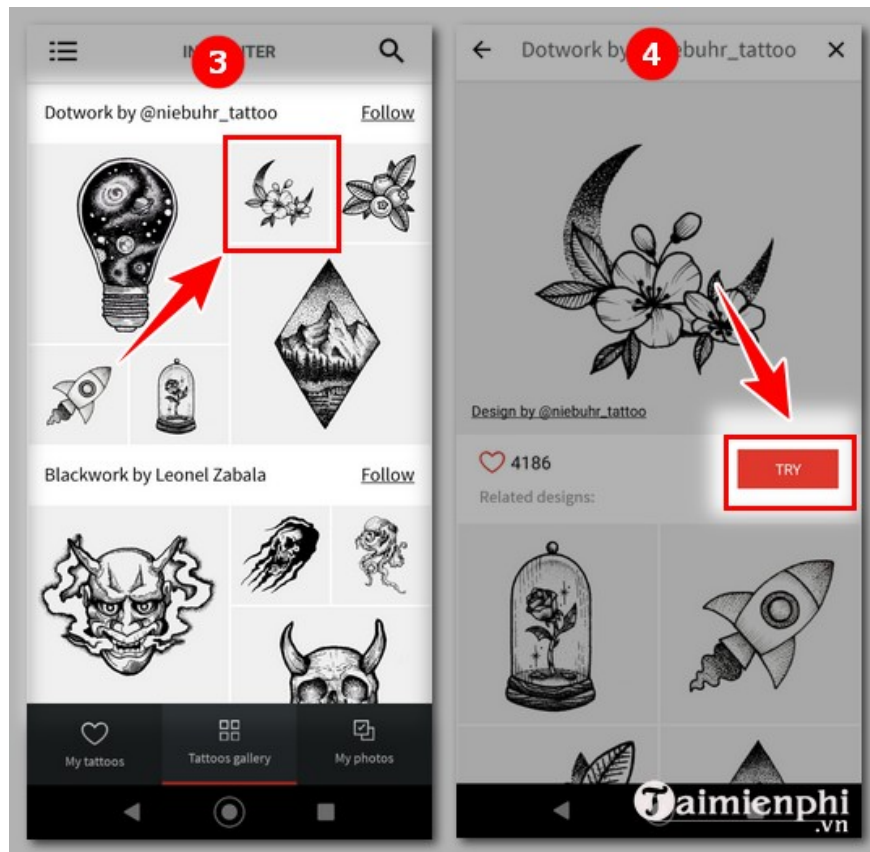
IN 3 TER

Dotwork by @niebuhr_tattoo Follow

Blackwork by Leonel Zabala Follow

My tattoos
Tattoos gallery
My photos

Dotwork by 4 ebuhr_tattoo

Design by @niebuhr_tattoo

4186

TRY

Related designs:

Taimienphi .vn